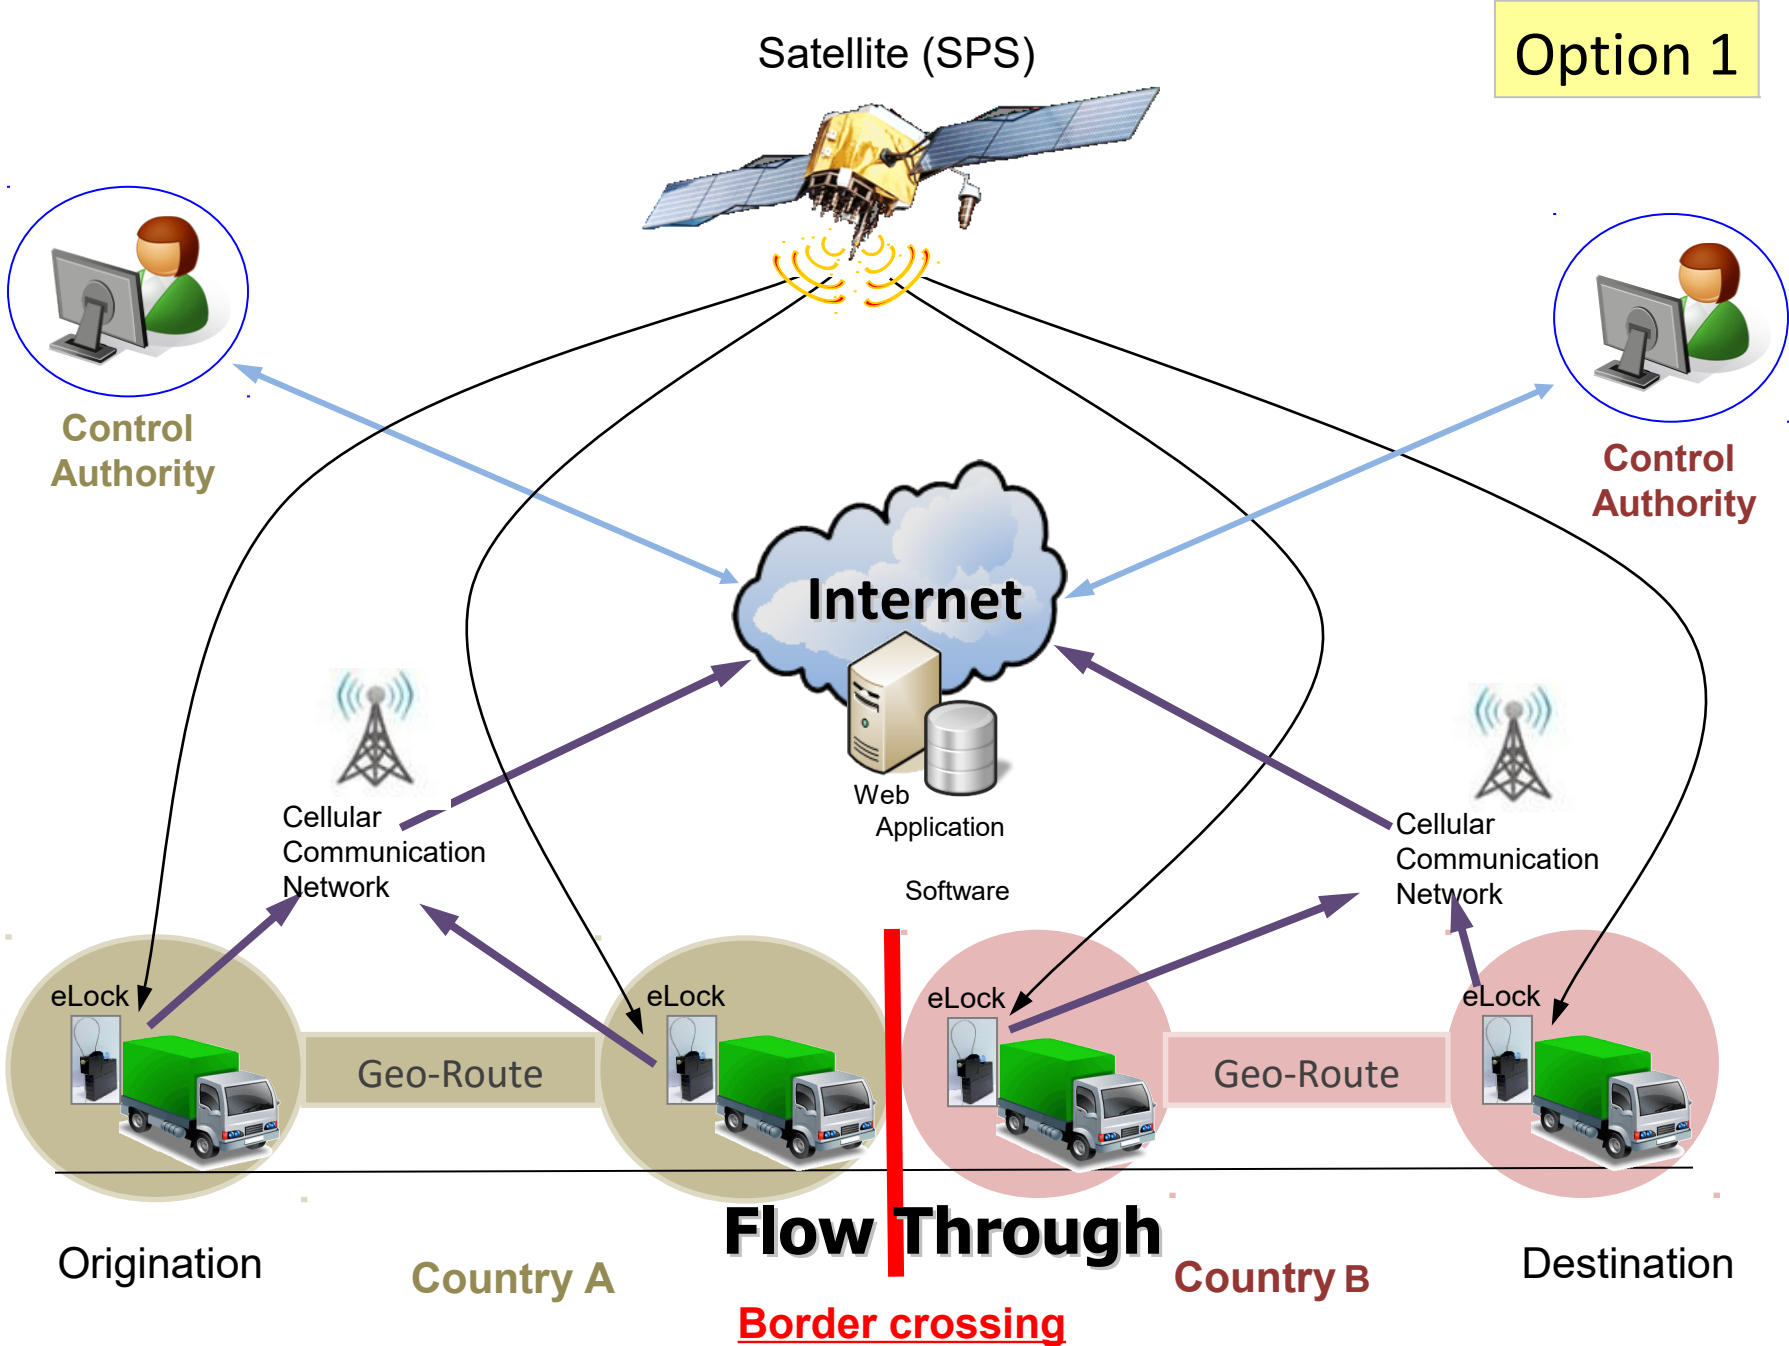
Satellite (SPS)

Option 1

Control Authority

Control Authority

Internet

Web Application

Software

Cellular Communication Network

Cellular Communication Network

eLock

eLock

eLock

eLock

Geo-Route

Geo-Route

Origination

Country A

Flow Through

Country B

Destination

Border crossing